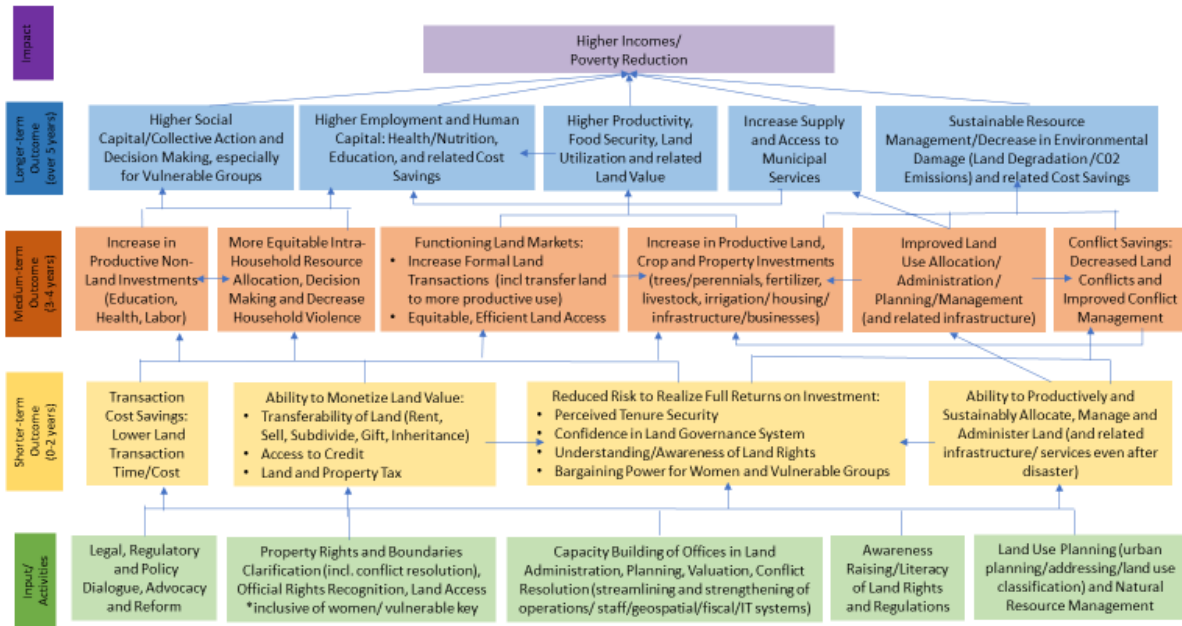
Impact

Higher Incomes/ Poverty Reduction

Longer-term Outcome (over 5 years)

Higher Social Capital/Collective Action and Decision Making, especially for Vulnerable Groups

Higher Employment and Human Capital: Health/Nutrition, Education, and related Cost Savings

Higher Productivity, Food Security, Land Utilization and related Land Value

Increase Supply and Access to Municipal Services

Sustainable Resource Management/Decrease in Environmental Damage (Land Degradation /C02 Emissions) and related Cost Savings

Medium-term Outcome (3-4 years)

Increase in Productive Non-Land Investments (Education, Health, Labor)

More Equitable Intra-Household Resource Allocation, Decision Making and Decrease Household Violence

Functioning Land Markets:
• Increase Formal Land Transactions (incl transfer land to more productive use)
• Equitable, Efficient Land Access

Increase in Productive Land, Crop and Property Investments (trees/perennials, fertilizer, livestock, irrigation/ housing/ infrastructure/businesses)

Improved Land Use Allocation/ Administration/ Planning/Management (and related infrastructure)

Conflict Savings: Decreased Land Conflicts and Improved Conflict Management

Shorter-term Outcome (0-2 years)

Transaction Cost Savings: Lower Land Transaction Time/Cost

Ability to Monetize Land Value:
• Transferability of Land (Rent, Sell, Subdivide, Gift, Inheritance)
• Access to Credit
• Land and Property Tax

Reduced Risk to Realize Full Returns on Investment:
• Perceived Tenure Security
• Confidence in Land Governance System
• Understanding/Awareness of Land Rights
• Bargaining Power for Women and Vulnerable Groups

Ability to Productively and Sustainably Allocate, Manage and Administer Land (and related infrastructure/ services even after disaster)

Input/ Activities

Legal, Regulatory and Policy Dialogue, Advocacy and Reform

Property Rights and Boundaries Clarification (incl. conflict resolution), Official Rights Recognition, Land Access *inclusive of women/ vulnerable key

Capacity Building of Offices in Land Administration, Planning, Valuation, Conflict Resolution (streamlining and strengthening of operations/ staff/geospatial/fiscal/IT systems)

Awareness Raising/Literacy of Land Rights and Regulations

Land Use Planning (urban planning/addressing/land use classification) and Natural Resource Management